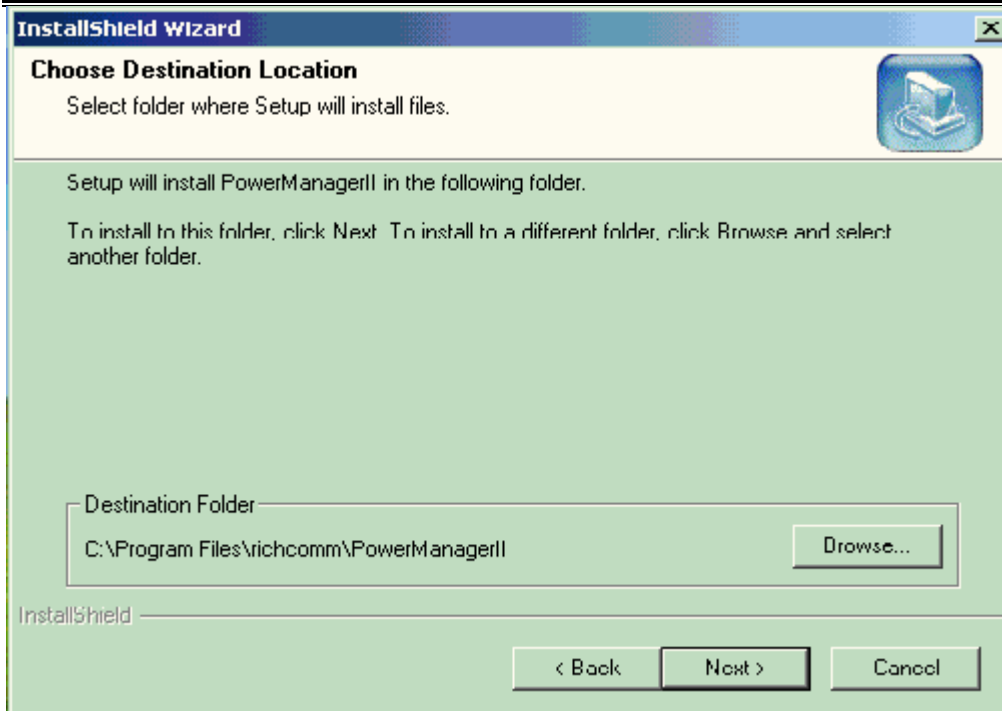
InstallShield Wizard

Choose Destination Location

Select folder where Setup will install files.

Setup will install PowerManagerII in the following folder.

To install to this folder, click Next. To install to a different folder, click Browse and select another folder.

Destination Folder

C:\Program Files\richcomm\PowerManagerII

Browse...

InstallShield

< Back

Next >

Cancel